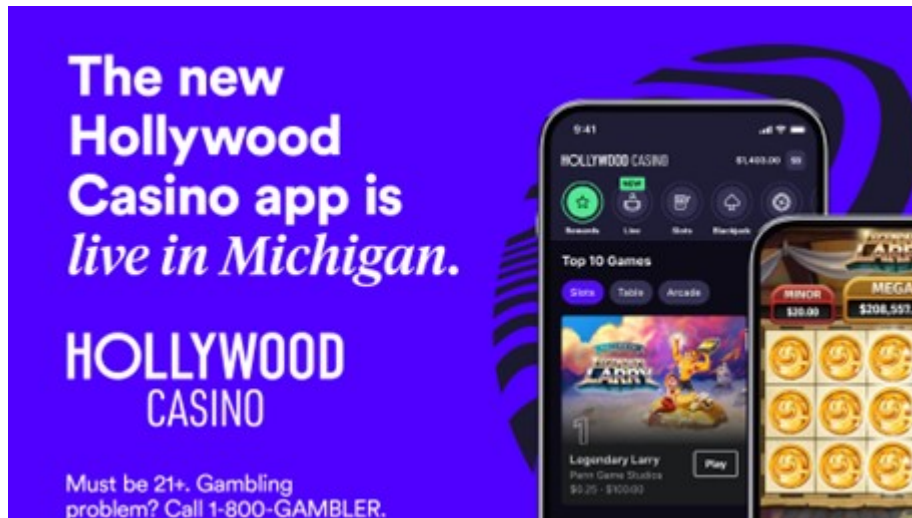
The new Hollywood Casino app is *live in Michigan.*

HOLLYWOOD CASINO

Must be 21+. Gambling problem? Call 1-800-GAMBLER.

9:41

HOLLYWOOD CASINO

$1,400.00

NEW

Rewards

Live

Slots

Blackjack

Top 10 Games

Slots

Table

Arcade

LEGENDARY LARRY

1

Legendary Larry

Penn Game Studios

$0.25 - $100.00

Play

MINOR

$20.00

MEGA

$208,557